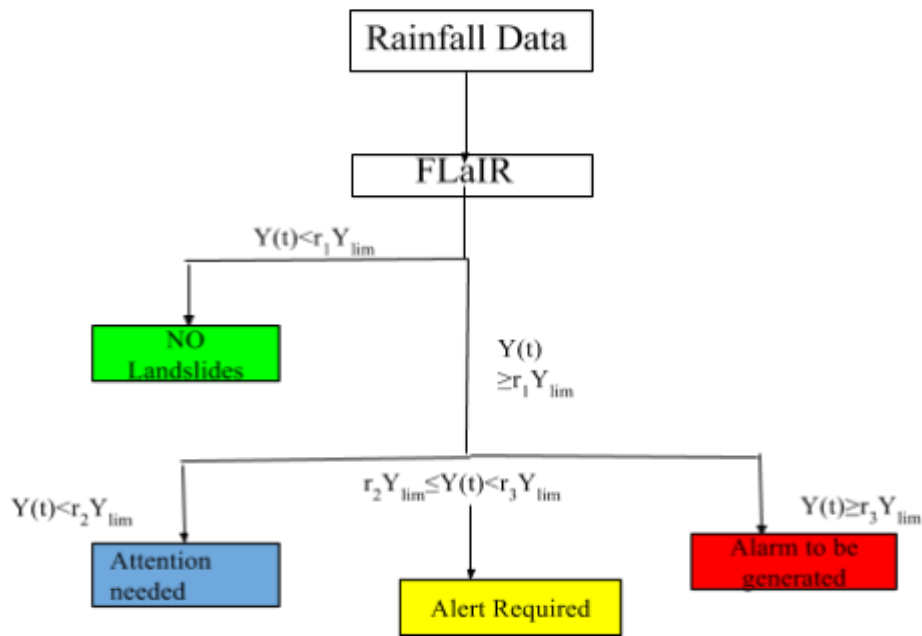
Rainfall Data

FLaIR

$Y(t)<r_1Y_{lim}$

NO Landslides

$Y(t) \geq r_1Y_{lim}$

$Y(t)<r_2Y_{lim}$

$r_2Y_{lim} \leq Y(t)<r_3Y_{lim}$

$Y(t) \geq r_3Y_{lim}$

Attention needed

Alert Required

Alarm to be generated